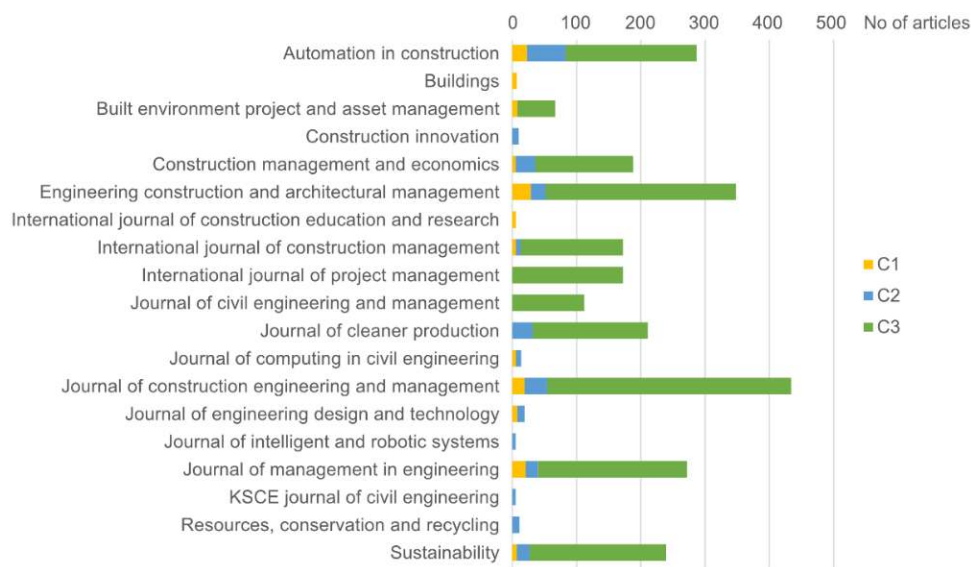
0 100 200 300 400 500 No of articles

Automation in construction
Buildings
Built environment project and asset management
Construction innovation
Construction management and economics
Engineering construction and architectural management
International journal of construction education and research
International journal of construction management
International journal of project management
Journal of civil engineering and management
Journal of cleaner production
Journal of computing in civil engineering
Journal of construction engineering and management
Journal of engineering design and technology
Journal of intelligent and robotic systems
Journal of management in engineering
KSCE journal of civil engineering
Resources, conservation and recycling
Sustainability

C1
C2
C3